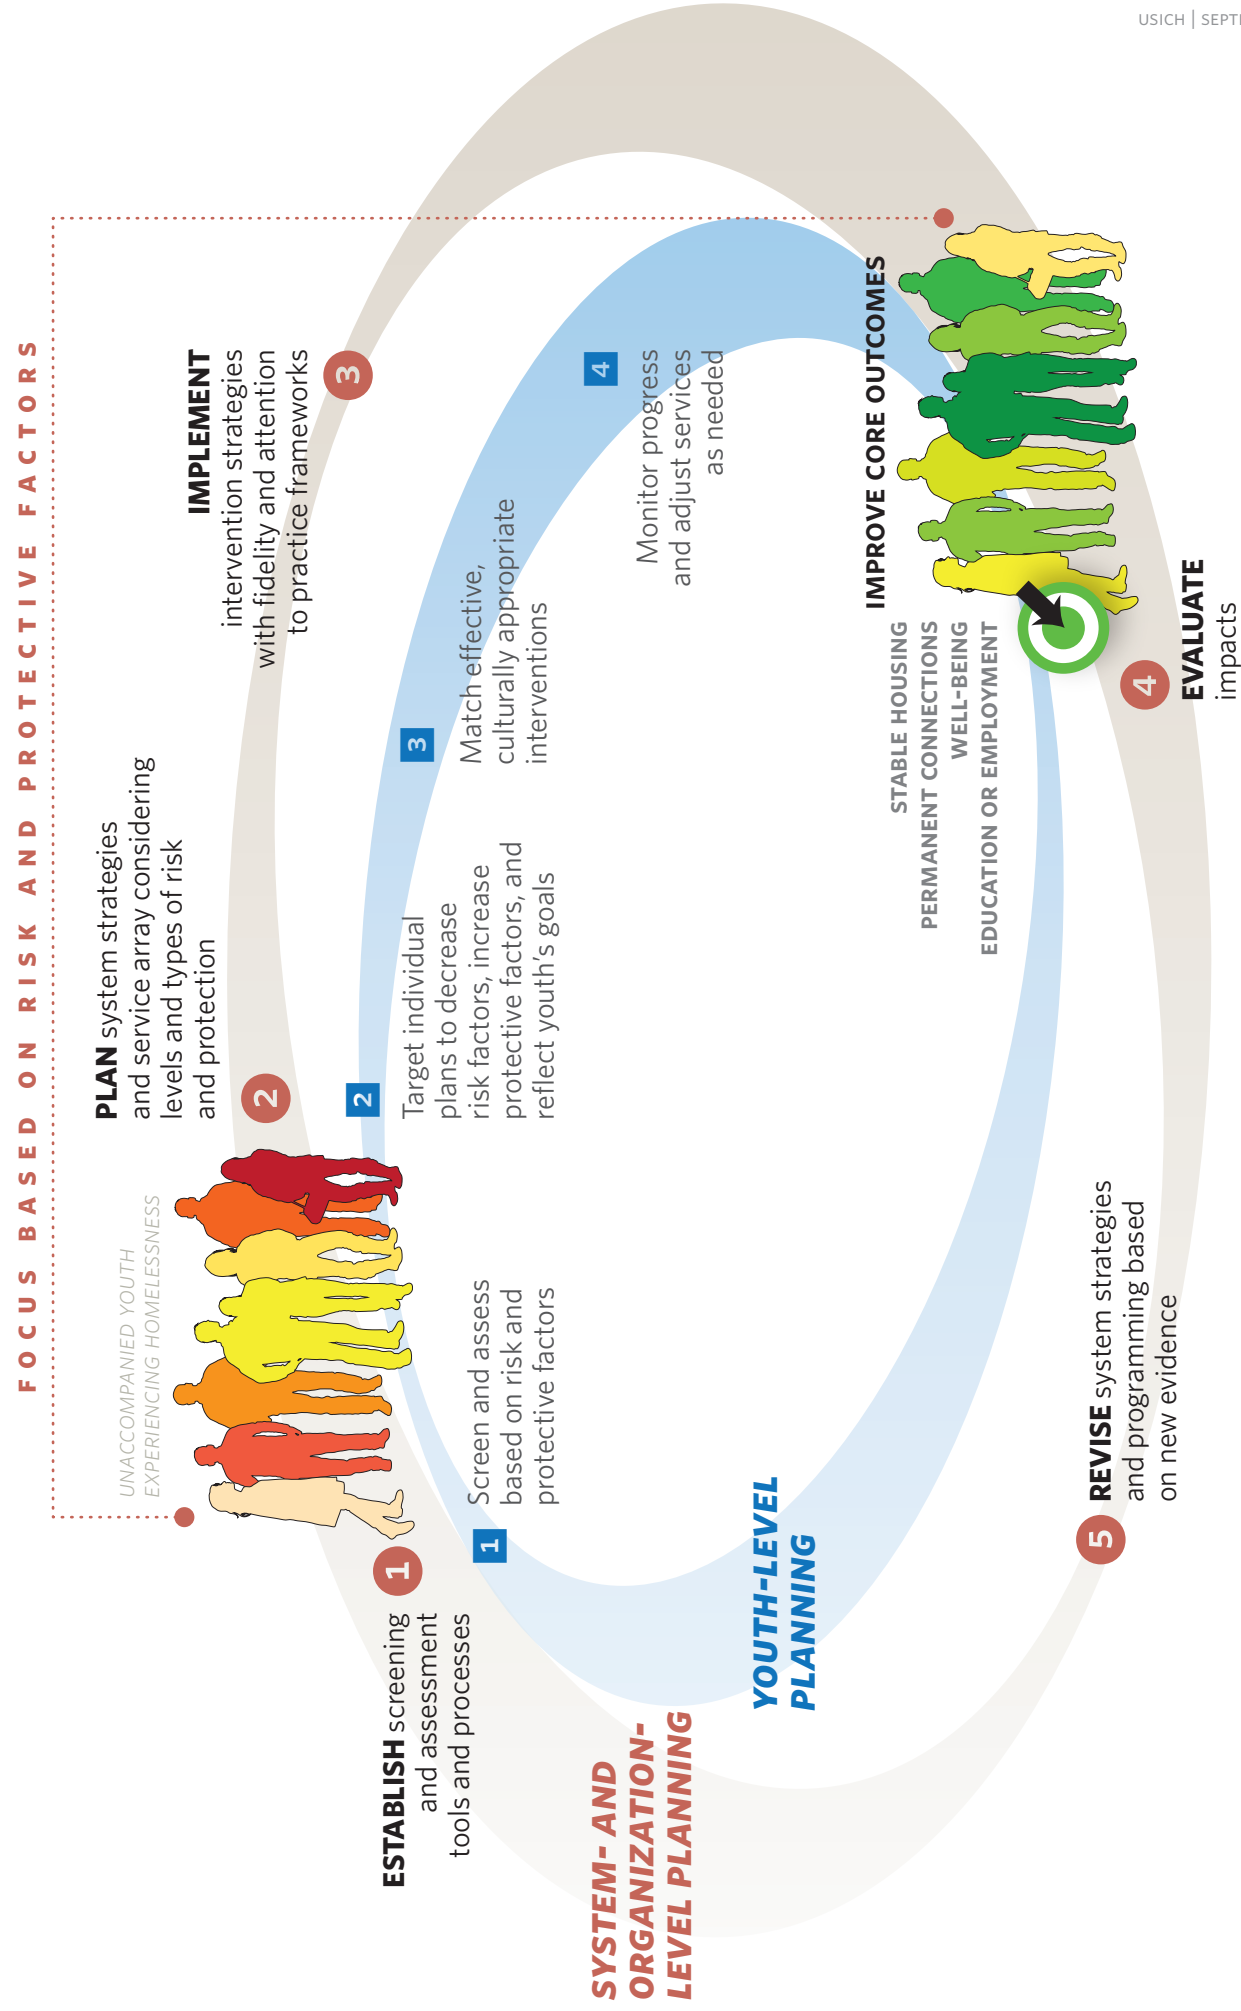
USICH | SEPT

FOCUS BASED ON RISK AND PROTECTIVE FACTORS

UNACCOMPANIED YOUTH EXPERIENCING HOMELESSNESS

1 ESTABLISH screening and assessment tools and processes

2 PLAN system strategies and service array considering levels and types of risk and protection

3 IMPLEMENT intervention strategies with fidelity and attention to practice frameworks

4 EVALUATE impacts

5 REVISE system strategies and programming based on new evidence

1 Screen and assess based on risk and protective factors

2 Target individual plans to decrease risk factors, increase protective factors, and reflect youth's goals

3 Match effective, culturally appropriate interventions

4 Monitor progress and adjust services as needed

IMPROVE CORE OUTCOMES

STABLE HOUSING
PERMANENT CONNECTIONS
WELL-BEING
EDUCATION OR EMPLOYMENT

YOUTH-LEVEL PLANNING

SYSTEM- AND ORGANIZATION-LEVEL PLANNING